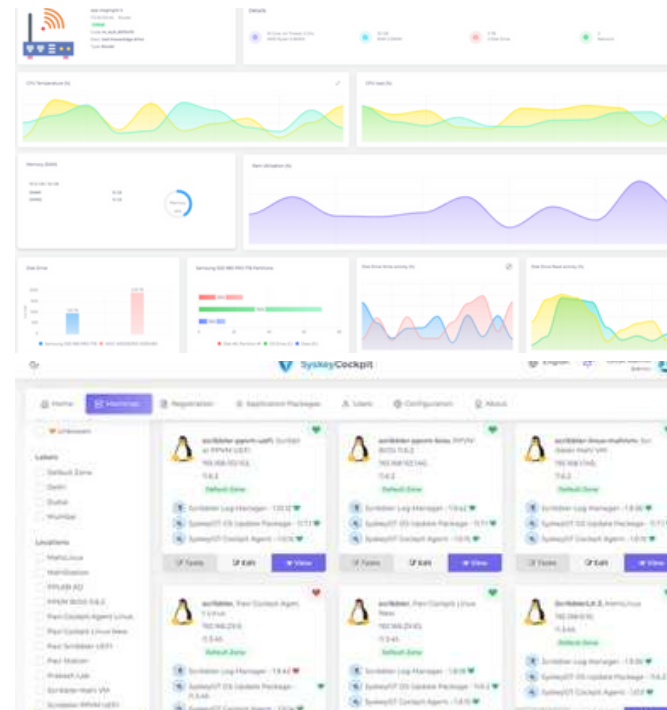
Details

CPU Temperature (%)

CPU load (%)

Memory (RAM)

Ram Utilization (%)

Disk Drive

Samsung SSD 860 PRO 1TB Partitions

SyskeyCockpit

Home
Machines
Registration
Application Packages
Users
Configuration
About

Unknown

Labels
Default Zone
Delhi
Dubai
Mumbai

Locations
MetroLinux
MetriStation
FPVM AD
FPVM BIOS 11.6.2
Pavi Cockpit Agent Linux
Pavi Cockpit Linux New
Pavi Scribbler UEFI
Pavi Station
Prakash Lab
Scribbler-Pavi VM
Scribbler FPVM UEFI

scribbler-pperm-uefi: Scribbler FPVM UEFI
192.168.102.102
11.6.2
Default Zone
Scribbler Log Manager - 1.8.12
SyskeyIOT OS Update Package - 11.7.1
SyskeyIOT Cockpit Agent - 1.0.15
Tasks
Edit
View

scribbler-pperm-bios: FPVM BIOS 11.6.2
192.168.102.140
11.6.2
Default Zone
Scribbler Log Manager - 1.8.12
SyskeyIOT OS Update Package - 11.7.1
SyskeyIOT Cockpit Agent - 1.0.15
Tasks
Edit
View

scribbler-linux-metrom: Scribbler-Pavi VM
192.168.1.146
11.6.2
Default Zone
Scribbler Log Manager - 1.8.06
SyskeyIOT OS Update Package - 11.7.1
SyskeyIOT Cockpit Agent - 1.0.15
Tasks
Edit
View

scribbler: Pavi Cockpit Agent
192.168.29.6
11.5.45
Default Zone
Scribbler Log Manager - 1.8.42
SyskeyIOT OS Update Package - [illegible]
SyskeyIOT Cockpit Agent - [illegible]

scribbler: Pavi Cockpit Linux New
192.168.29.60
11.5.45
Default Zone
Scribbler Log Manager - 1.8.18
SyskeyIOT OS Update Package - 11.6.2
SyskeyIOT Cockpit Agent - 1.0.15

ScribblerLH.3: MetroLinux
192.168.0.15
11.5.45
Default Zone
Scribbler Log Manager - 1.8.06
SyskeyIOT OS Update Package - 11.6.2
SyskeyIOT Cockpit Agent - 1.0.5